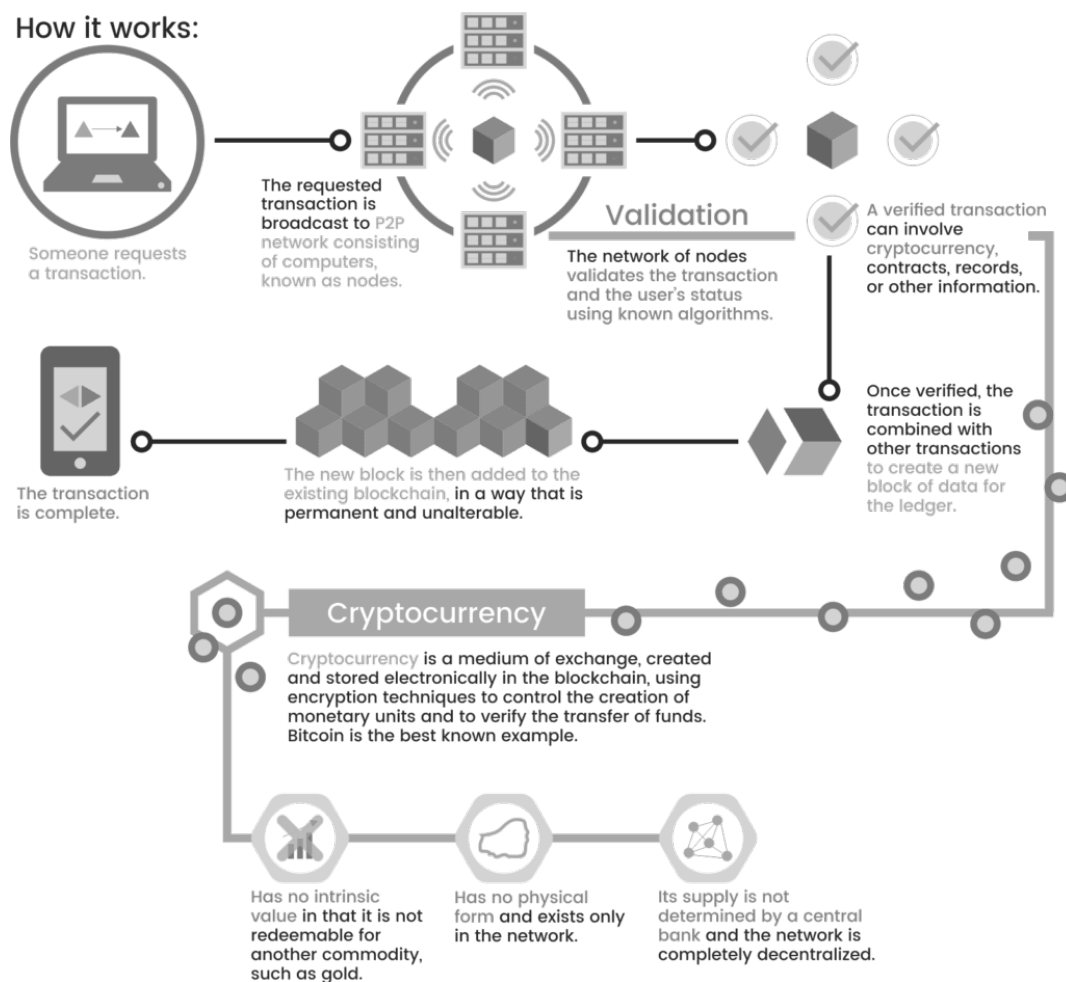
How it works:

Someone requests a transaction.

The requested transaction is broadcast to P2P network consisting of computers, known as nodes.

Validation

The network of nodes validates the transaction and the user's status using known algorithms.

A verified transaction can involve cryptocurrency, contracts, records, or other information.

Once verified, the transaction is combined with other transactions to create a new block of data for the ledger.

The new block is then added to the existing blockchain, in a way that is permanent and unalterable.

The transaction is complete.

Cryptocurrency

Cryptocurrency is a medium of exchange, created and stored electronically in the blockchain, using encryption techniques to control the creation of monetary units and to verify the transfer of funds. Bitcoin is the best known example.

Has no intrinsic value in that it is not redeemable for another commodity, such as gold.

Has no physical form and exists only in the network.

Its supply is not determined by a central bank and the network is completely decentralized.